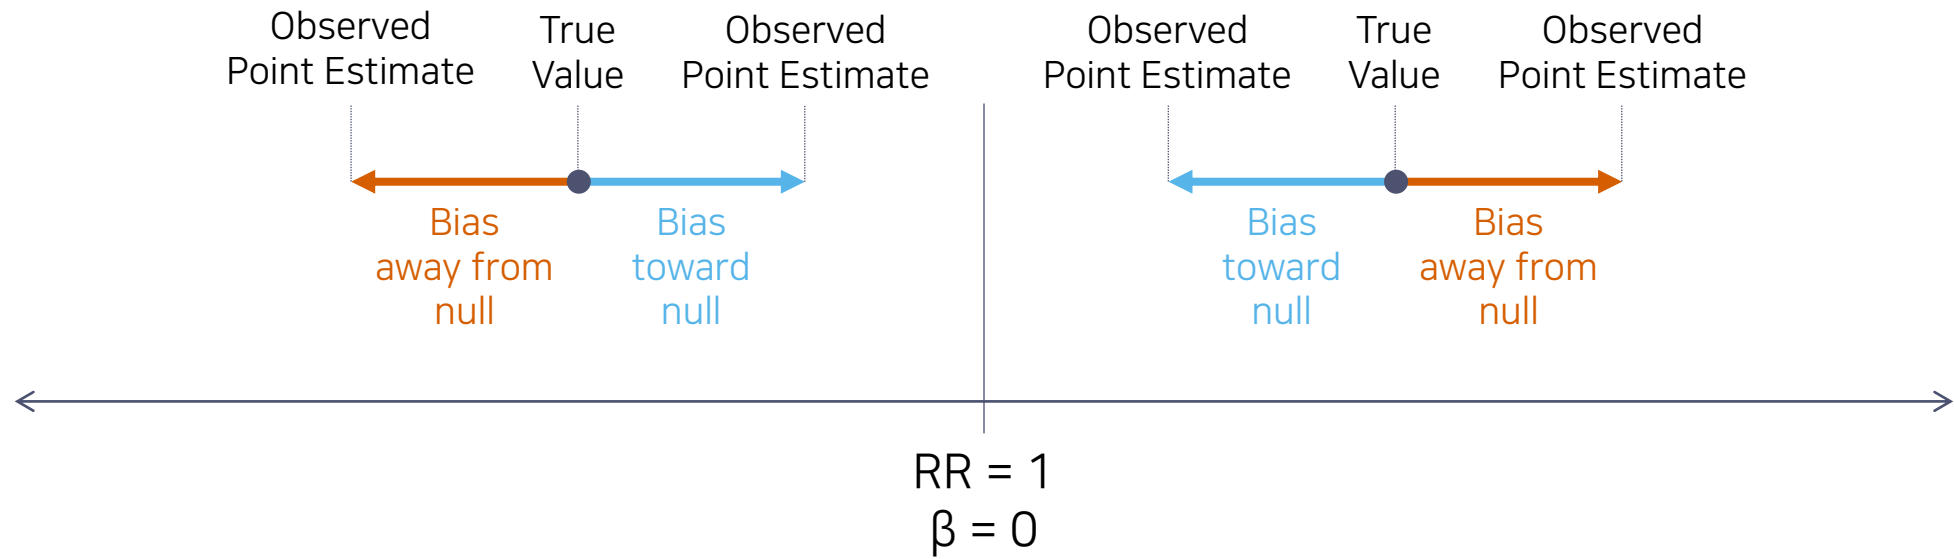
Observed Point Estimate

True Value

Observed Point Estimate

Observed Point Estimate

True Value

Observed Point Estimate

Bias away from null

Bias toward null

Bias toward null

Bias away from null

RR = 1
β = 0